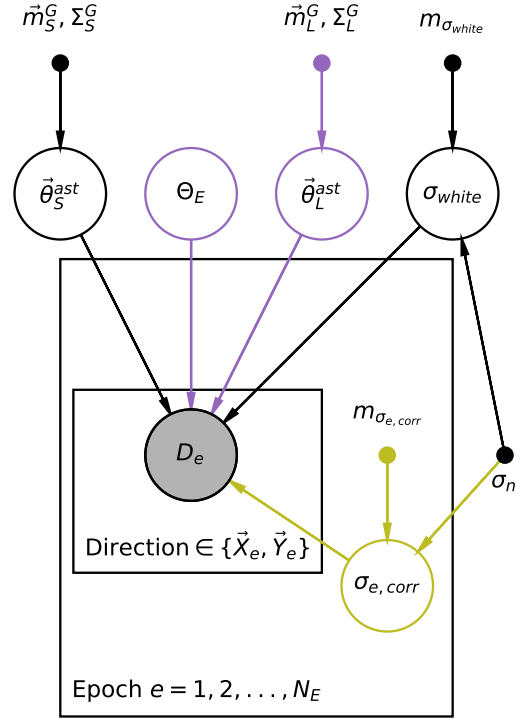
$\vec{m}_S^G, \Sigma_S^G$

$\vec{m}_L^G, \Sigma_L^G$

$m_{\sigma_{white}}$

$\vec{\theta}_S^{ast}$

$\Theta_E$

$\vec{\theta}_L^{ast}$

$\sigma_{white}$

$m_{\sigma_{e,corr}}$

$D_e$

$\sigma_n$

Direction $\in \{\vec{X}_e, \vec{Y}_e\}$

$\sigma_{e,corr}$

Epoch $e = 1, 2, ..., N_E$